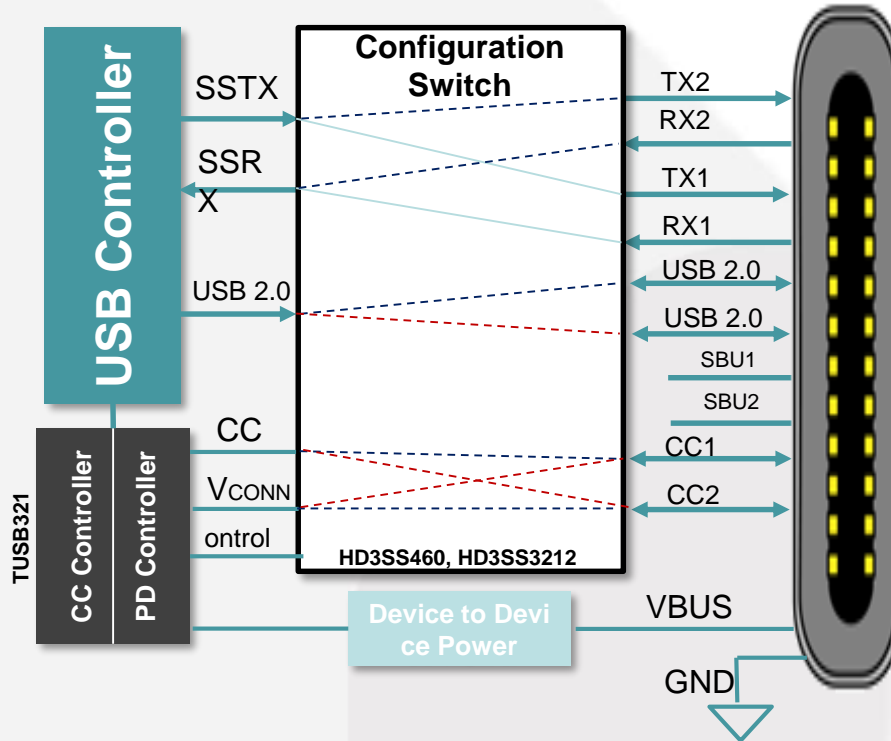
USB Controller

SSTX

SSR
X

USB 2.0

Configuration Switch

TX2

RX2

TX1

RX1

USB 2.0

USB 2.0

SBU1

SBU2

CC1

CC2

TUSB321

CC Controller

PD Controller

CC

VCONN

ontrol

HD3SS460, HD3SS3212

Device to Devi ce Power

VBUS

GND